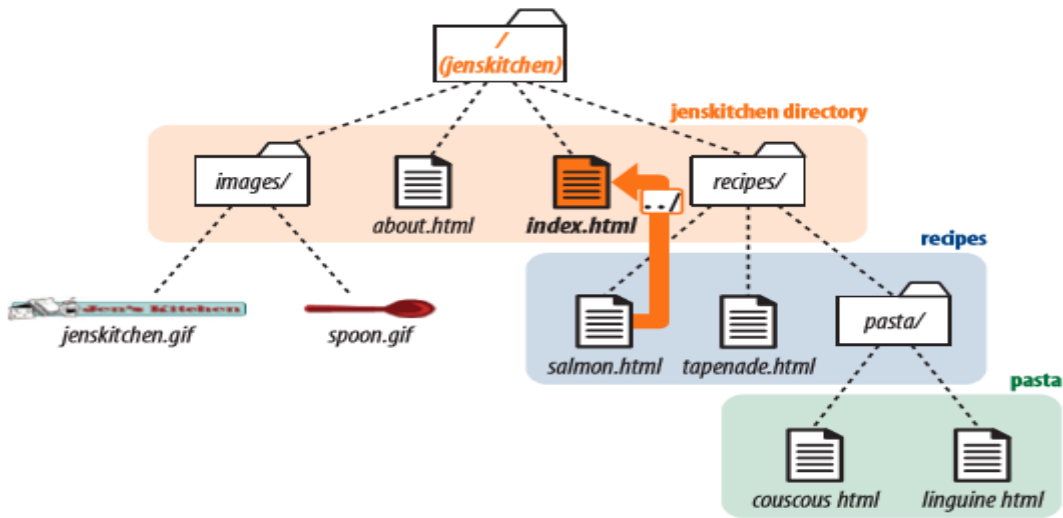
/
(jenskitchen)

jenskitchen directory

images/

about.html

index.html

../

recipes/

Jen's Kitchen

jenskitchen.gif

spoon.gif

recipes

salmon.html

tapenade.html

pasta/

pasta

couscous html

linguine html